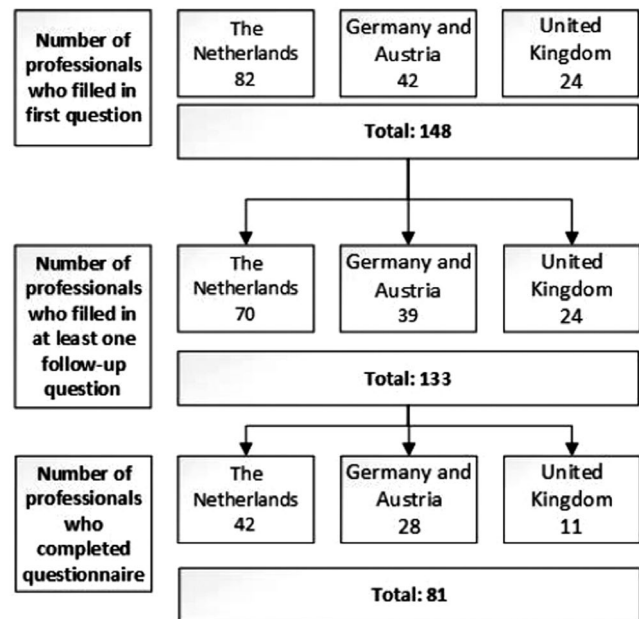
Number of professionals who filled in first question

The Netherlands 82

Germany and Austria 42

United Kingdom 24

Total: 148

Number of professionals who filled in at least one follow-up question

The Netherlands 70

Germany and Austria 39

United Kingdom 24

Total: 133

Number of professionals who completed questionnaire

The Netherlands 42

Germany and Austria 28

United Kingdom 11

Total: 81